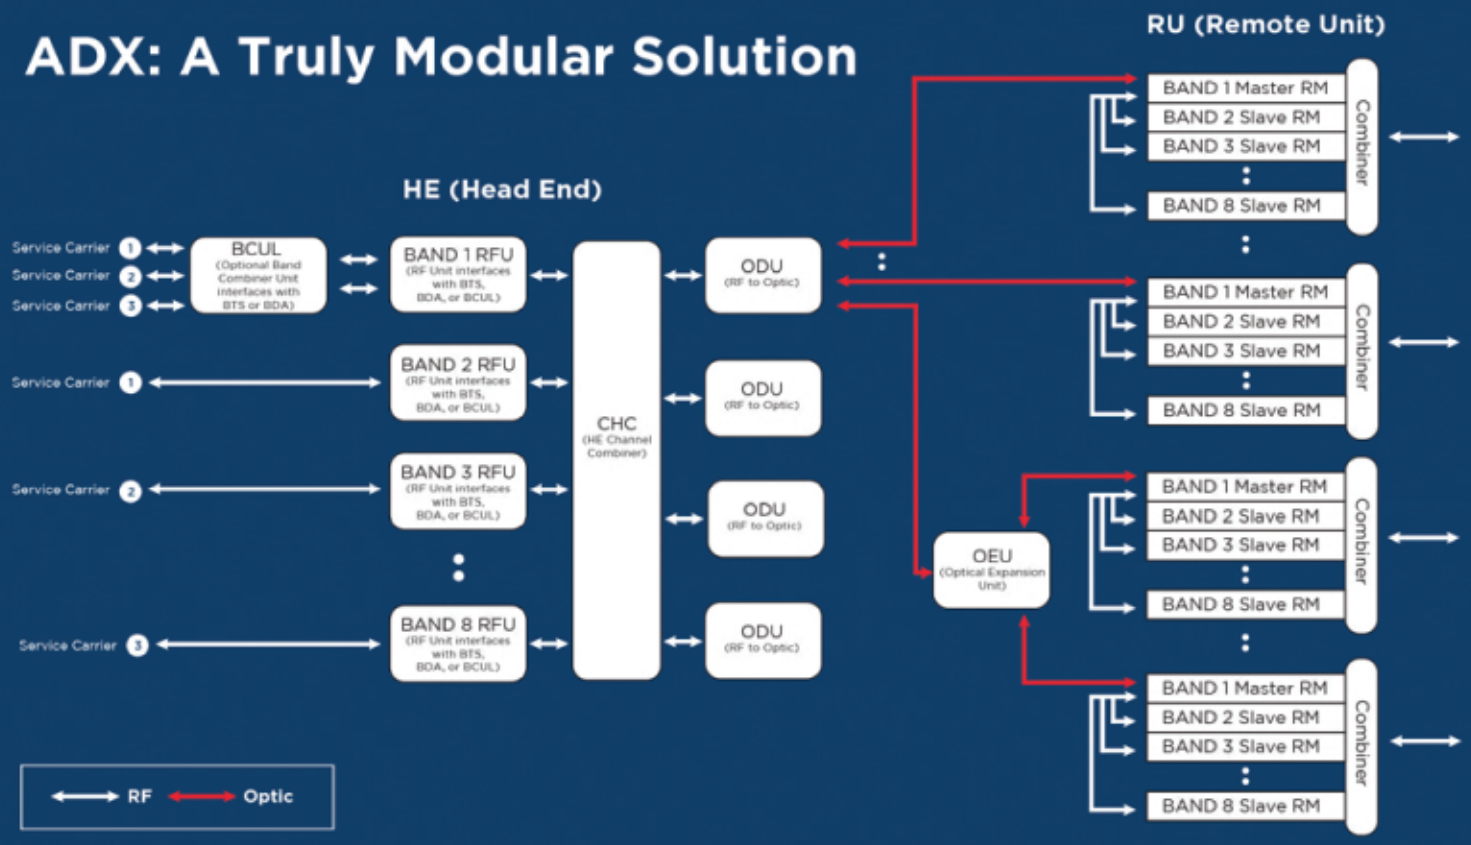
ADX: A Truly Modular Solution

RU (Remote Unit)

HE (Head End)

Service Carrier 1
Service Carrier 2
Service Carrier 3

BCUL
(Optional Band Combiner Unit interfaces with BTS or BDA)

BAND 1 RFU
(RF Unit interfaces with BTS, BDA, or BCUL)

Service Carrier 1

BAND 2 RFU
(RF Unit interfaces with BTS, BDA, or BCUL)

Service Carrier 2

BAND 3 RFU
(RF Unit interfaces with BTS, BDA, or BCUL)

Service Carrier 3

BAND 8 RFU
(RF Unit interfaces with BTS, BDA, or BCUL)

CHC
(HE Channel Combiner)

ODU
(RF to Optic)

ODU
(RF to Optic)

ODU
(RF to Optic)

ODU
(RF to Optic)

OEU
(Optical Expansion Unit)

BAND 1 Master RM
BAND 2 Slave RM
BAND 3 Slave RM
BAND 8 Slave RM
Combiner

BAND 1 Master RM
BAND 2 Slave RM
BAND 3 Slave RM
BAND 8 Slave RM
Combiner

BAND 1 Master RM
BAND 2 Slave RM
BAND 3 Slave RM
BAND 8 Slave RM
Combiner

BAND 1 Master RM
BAND 2 Slave RM
BAND 3 Slave RM
BAND 8 Slave RM
Combiner

RF
Optic